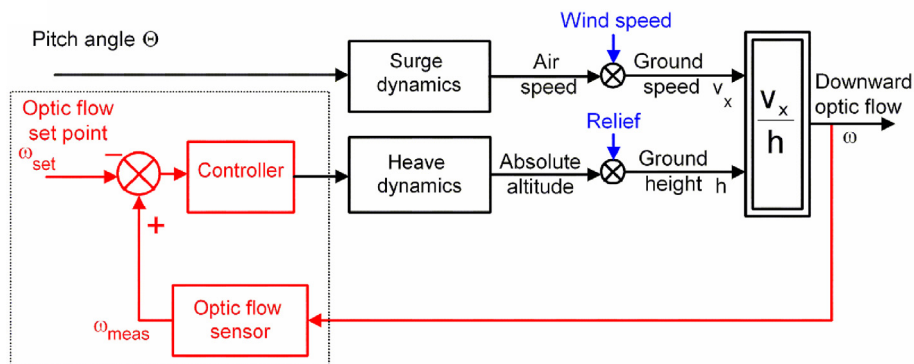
Pitch angle $\Theta$

Wind speed

Surge dynamics

Air speed

Ground speed $v_x$

$\frac{V_x}{h}$

Downward optic flow

$\omega$

Optic flow set point

$\omega_{set}$

−

Controller

Relief

Heave dynamics

Absolute altitude

Ground height h

+

Optic flow sensor

$\omega_{meas}$